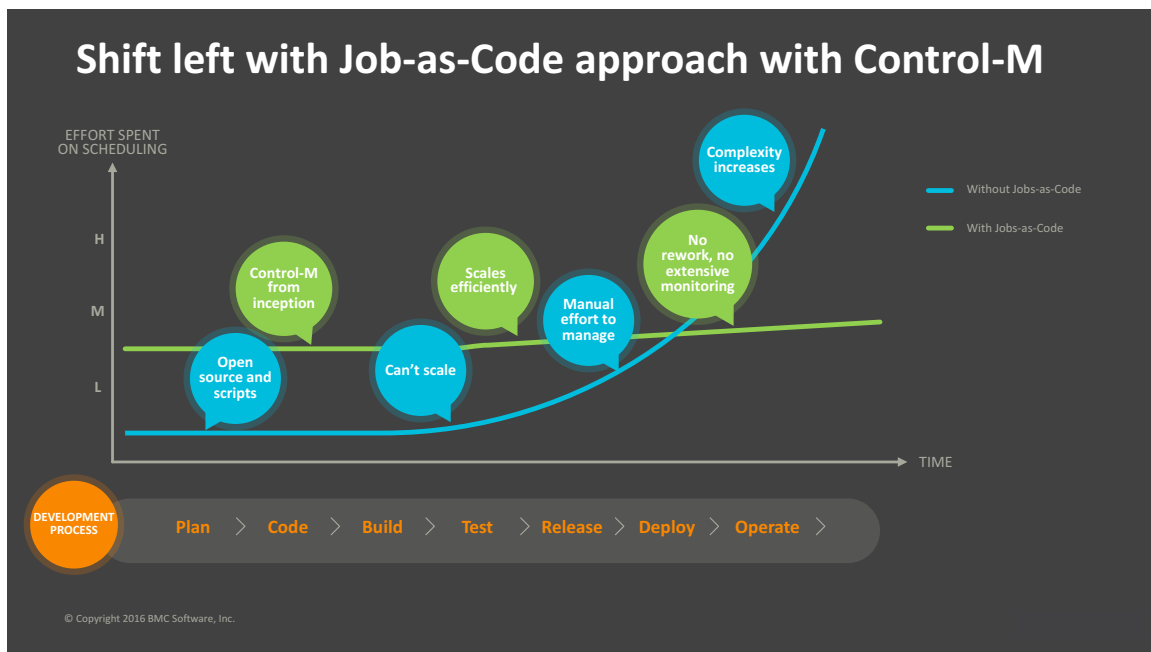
Shift left with Job-as-Code approach with Control-M

EFFORT SPENT ON SCHEDULING

H

M

L

TIME

Without Jobs-as-Code

With Jobs-as-Code

Control-M from inception

Open source and scripts

Scales efficiently

Can't scale

Manual effort to manage

No rework, no extensive monitoring

Complexity increases

DEVELOPMENT PROCESS

Plan > Code > Build > Test > Release > Deploy > Operate >

© Copyright 2016 BMC Software, Inc.